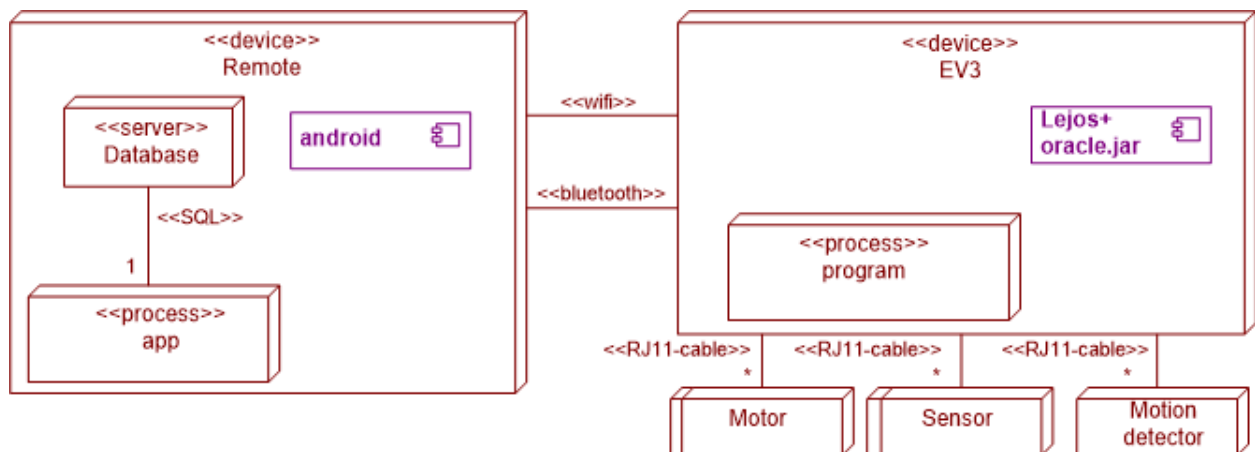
<<device>>
Remote

<<server>>
Database

android

<<SQL>>

1

<<process>>
app

<<wifi>>

<<bluetooth>>

<<device>>
EV3

Lejos+
oracle.jar

<<process>>
program

<<RJ11-cable>>
*

<<RJ11-cable>>
*

<<RJ11-cable>>
*

Motor

Sensor

Motion
detector